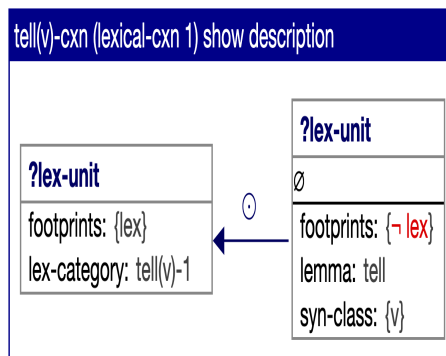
tell(v)-cxn (lexical-cxn 1) show description

| ?lex-unit |
|---|
| footprints: {lex} |
| lex-category: tell(v)-1 |

$\odot$

| ?lex-unit |
|---|
| ∅ |
| footprints: {¬ lex} |
| lemma: tell |
| syn-class: {v} |